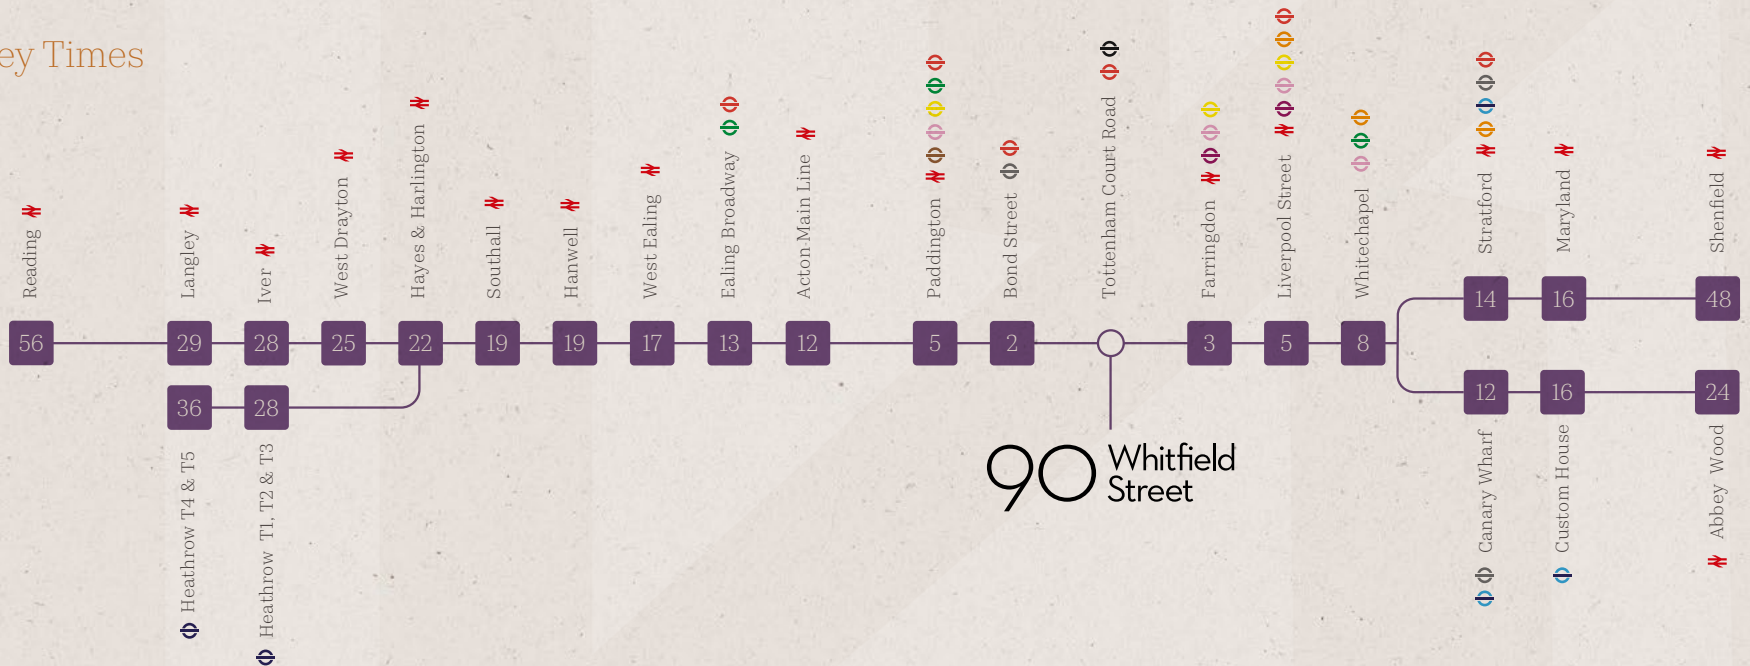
ey Times

Reading 56
Langley 29
Iver 28
West Drayton 25
Hayes & Harlington 22
Southall 19
Hanwell 19
West Ealing 17
Ealing Broadway 13
Acton Main Line 12
Paddington 5
Bond Street 2
Tottenham Court Road
Farringdon 3
Liverpool Street 5
Whitechapel 8
Stratford 14
Maryland 16
Shenfield 48

36 Heathrow T4 & T5
28 Heathrow T1, T2 & T3

12 Canary Wharf
16 Custom House
24 Abbey Wood

90 Whitfield Street